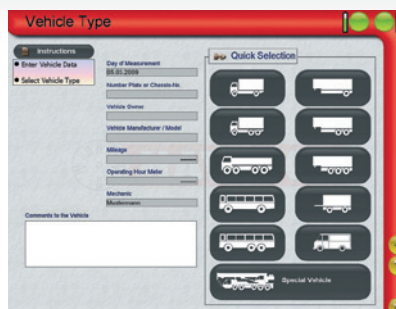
Vehicle Type

Instructions
Enter Vehicle Data
Select Vehicle Type

Day of Measurement
05.01.2009
Number Plate or Chassis-No.
Vehicle Owner
Vehicle Manufacturer / Model
Mileage
Operating Hour Meter
Mechanic
Mustermann

Comments to the Vehicle

Quick Selection

Special Vehicle